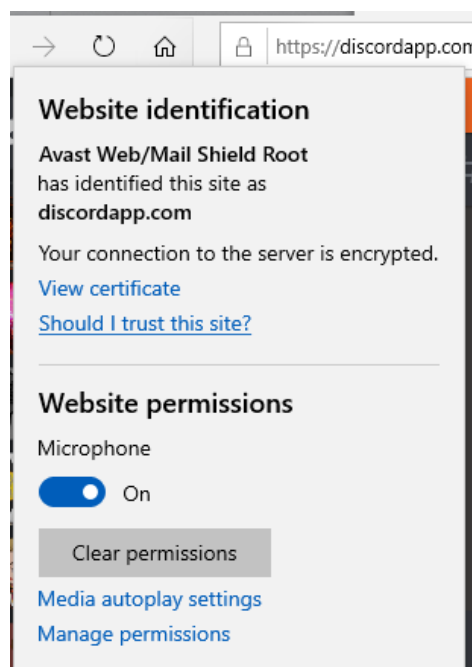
https://discordapp.com

Website identification

Avast Web/Mail Shield Root has identified this site as discordapp.com

Your connection to the server is encrypted.

View certificate

Should I trust this site?

Website permissions

Microphone

On

Clear permissions

Media autoplay settings

Manage permissions